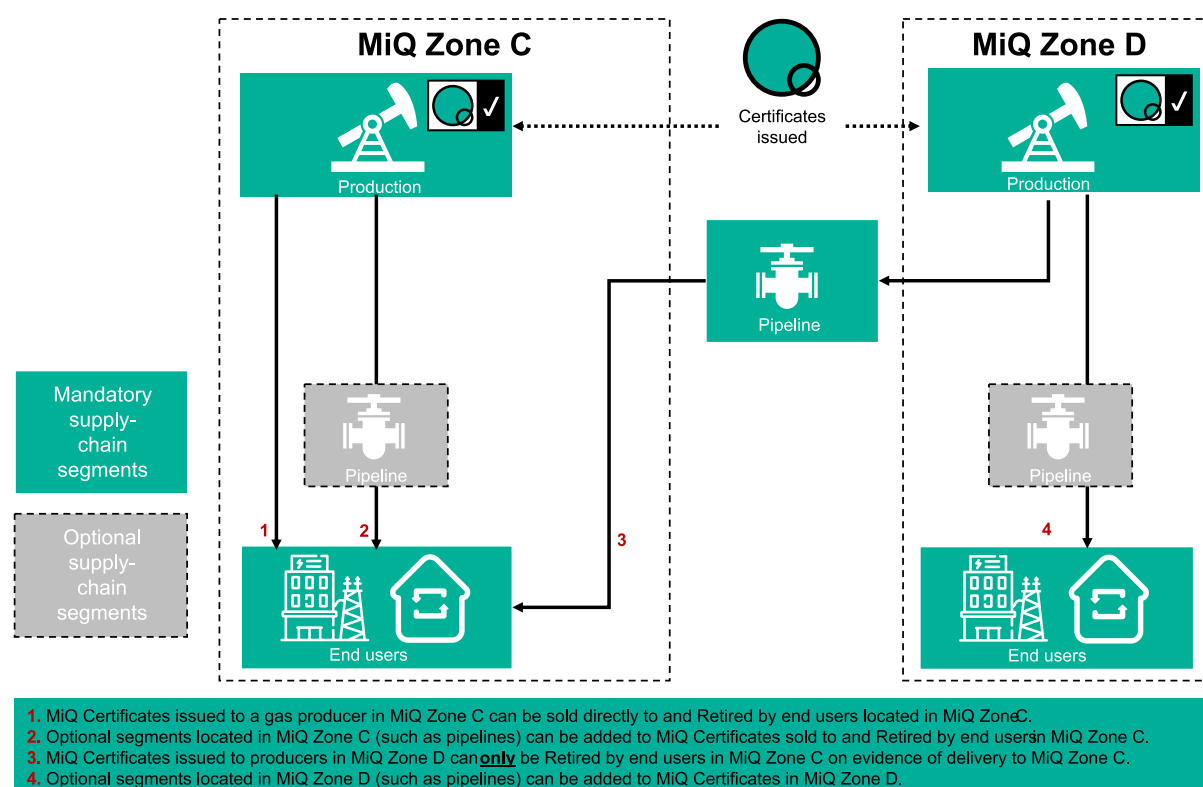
MiQ Zone C

Certificates issued

MiQ Zone D

Production

Production

Pipeline

Mandatory supply-chain segments

Pipeline

Pipeline

Optional supply-chain segments

1

2

3

4

End users

End users

1. MiQ Certificates issued to a gas producer in MiQ Zone C can be sold directly to and Retired by end users located in MiQ Zone C.
2. Optional segments located in MiQ Zone C (such as pipelines) can be added to MiQ Certificates sold to and Retired by end users in MiQ Zone C.
3. MiQ Certificates issued to producers in MiQ Zone D can only be Retired by end users in MiQ Zone C on evidence of delivery to MiQ Zone C.
4. Optional segments located in MiQ Zone D (such as pipelines) can be added to MiQ Certificates in MiQ Zone D.